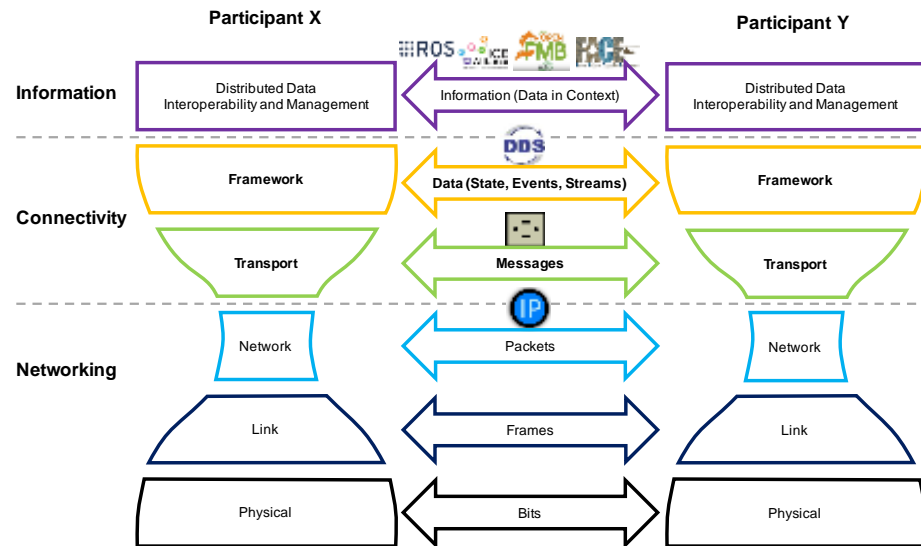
Participant X

Participant Y

ROS ICE FMB FACE

Information

Distributed Data Interoperability and Management

Information (Data in Context)

Distributed Data Interoperability and Management

DDS

Connectivity

Framework

Data (State, Events, Streams)

Framework

Transport

Messages

Transport

IP

Networking

Network

Packets

Network

Link

Frames

Link

Physical

Bits

Physical